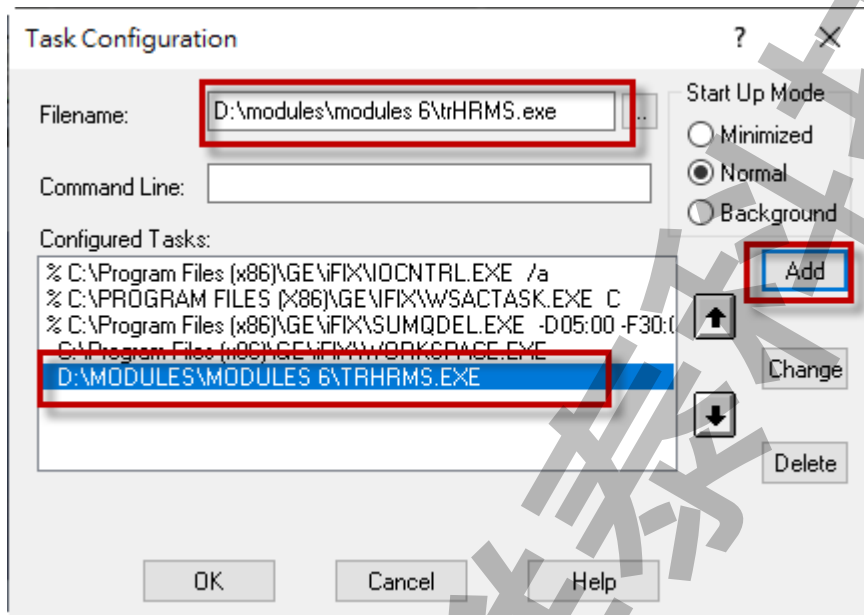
Task Configuration ? ×

Filename: D:\modules\modules 6\trHRMS.exe ...

Command Line:

Start Up Mode
Minimized
Normal
Background

Configured Tasks:
% C:\Program Files (x86)\GE\iFIX\IOCNTRL.EXE /a
% C:\PROGRAM FILES (X86)\GE\IFIX\WSACTASK.EXE C
% C:\Program Files (x86)\GE\iFIX\SUMQDEL.EXE -D05:00 -F30:(
C:\Program Files (x86)\GE\iFIX\WORKSPACE.EXE
D:\MODULES\MODULES 6\TRHRMS.EXE

Add
Change
Delete

OK Cancel Help